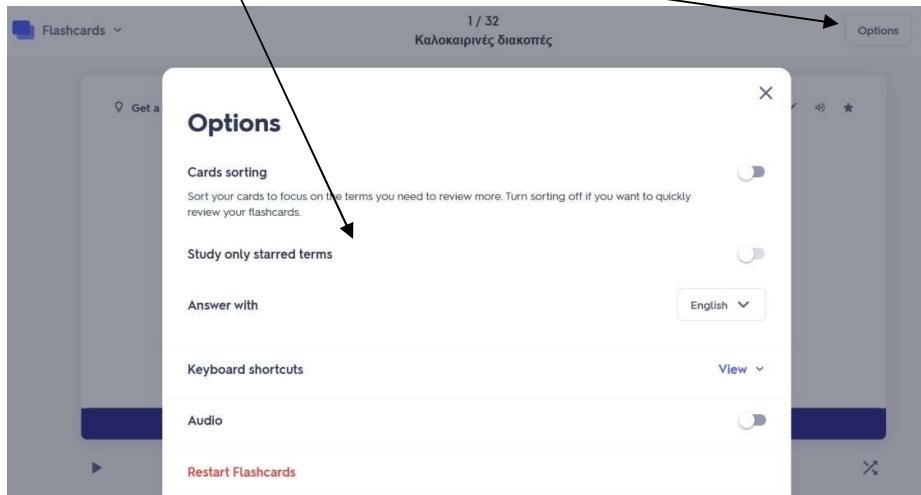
Flashcards

1 / 32
Καλοκαιρινές διακοπές

Options

Get a

Options

Cards sorting

Sort your cards to focus on the terms you need to review more. Turn sorting off if you want to quickly review your flashcards.

Study only starred terms

Answer with

English

Keyboard shortcuts

View

Audio

Restart Flashcards